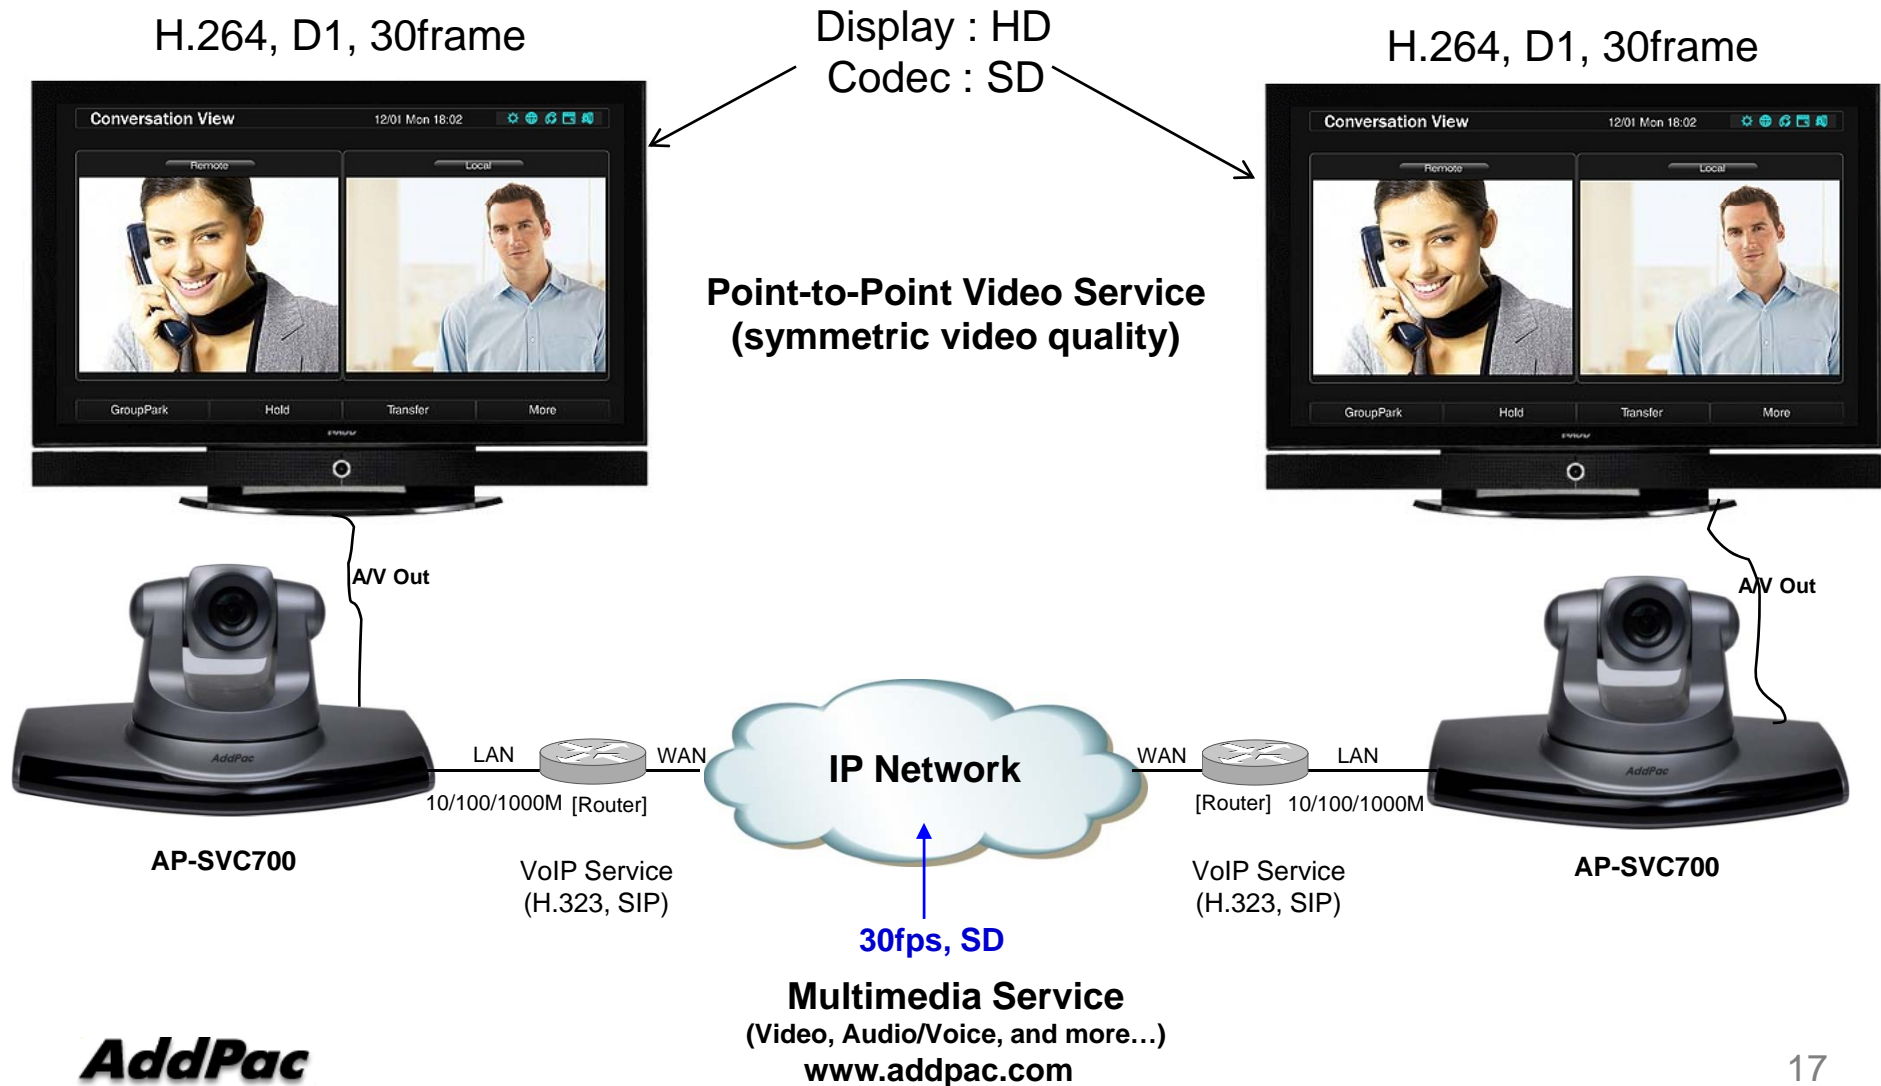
H.264, D1, 30frame

Display : HD
Codec : SD

H.264, D1, 30frame

Conversation View 12/01 Mon 18:02
Remote Local
GroupPark Hold Transfer More

Conversation View 12/01 Mon 18:02
Remote Local
GroupPark Hold Transfer More

Point-to-Point Video Service
(symmetric video quality)

A/V Out

A/V Out

AddPac

AddPac

LAN WAN

WAN LAN

IP Network

10/100/1000M [Router]

[Router] 10/100/1000M

AP-SVC700

AP-SVC700

VoIP Service
(H.323, SIP)

VoIP Service
(H.323, SIP)

30fps, SD

Multimedia Service
(Video, Audio/Voice, and more…)
www.addpac.com

AddPac

17